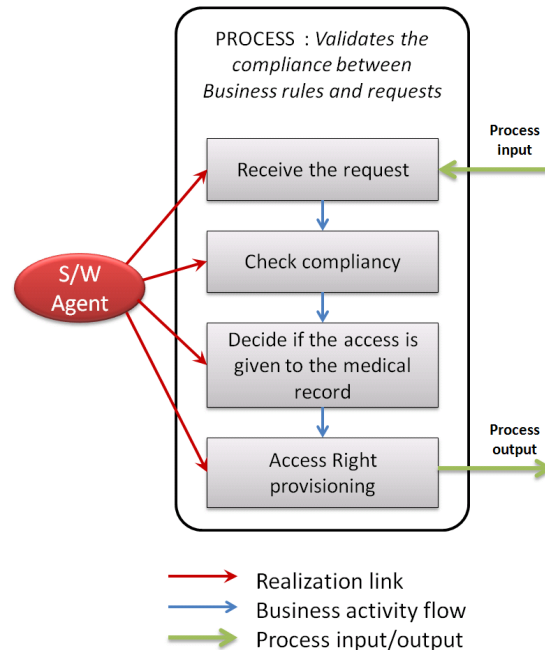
PROCESS : *Validates the compliance between Business rules and requests*

Process input

Receive the request

Check compliancy

S/W Agent

Decide if the access is given to the medical record

Process output

Access Right provisioning

Realization link
Business activity flow
Process input/output